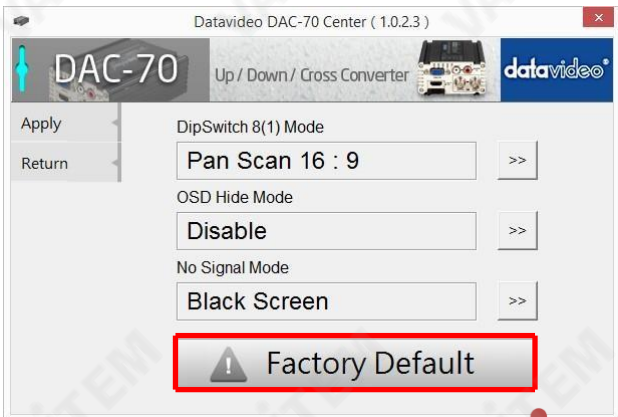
Datavideo DAC-70 Center ( 1.0.2.3 )

×

DAC-70

Up / Down / Cross Converter

datavideo®

Apply

Return

DipSwitch 8(1) Mode

Pan Scan 16 : 9

>>

OSD Hide Mode

Disable

>>

No Signal Mode

Black Screen

>>

Factory Default